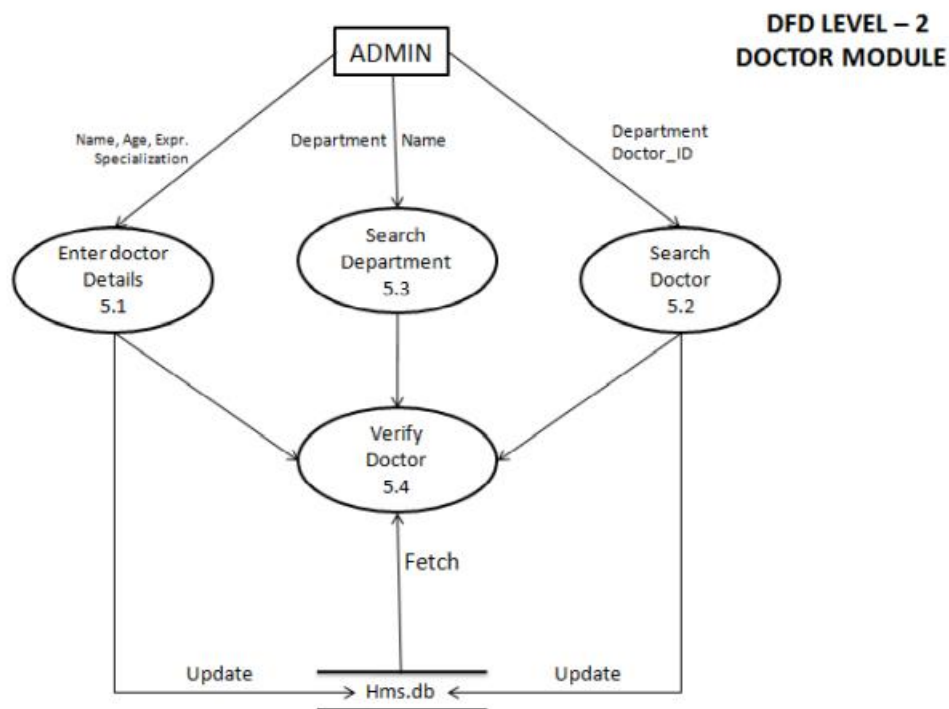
DFD LEVEL – 2
DOCTOR MODULE

ADMIN

Name, Age, Expr. Specialization

Department Name

Department Doctor_ID

Enter doctor Details 5.1

Search Department 5.3

Search Doctor 5.2

Verify Doctor 5.4

Fetch

Update

Hms.db

Update